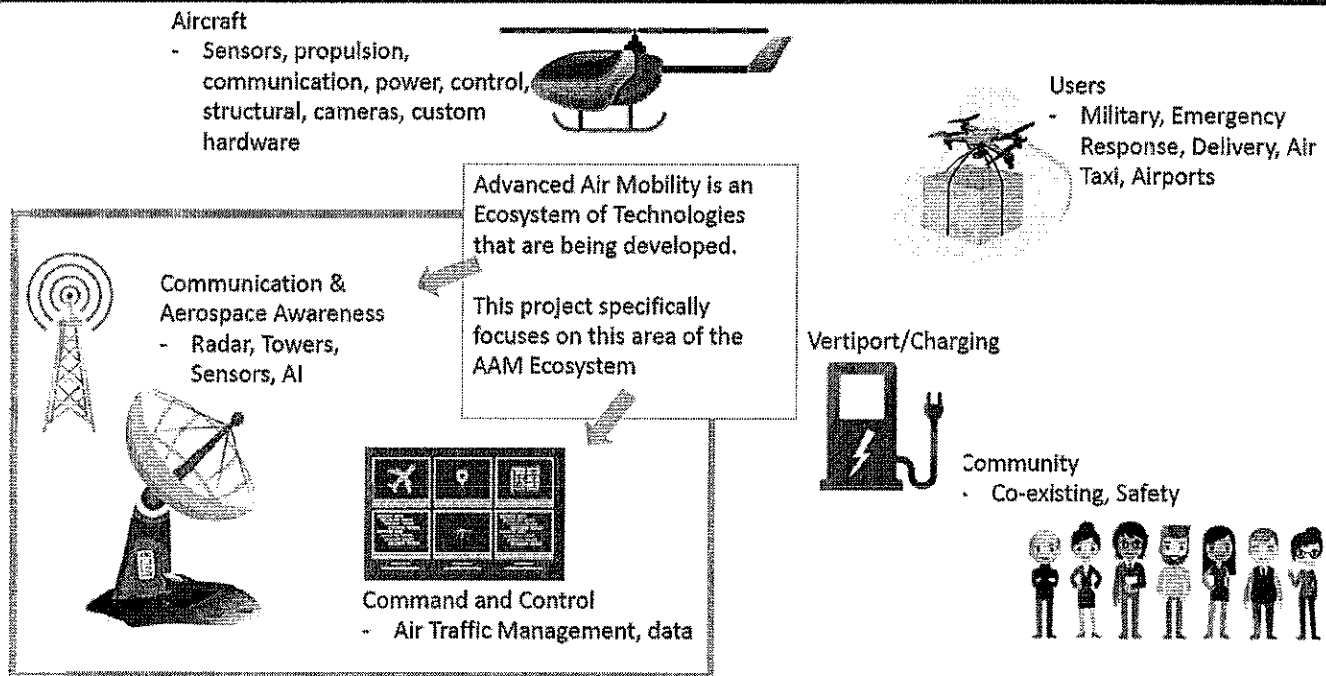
Aircraft
- Sensors, propulsion, communication, power, control, structural, cameras, custom hardware

Users
- Military, Emergency Response, Delivery, Air Taxi, Airports

Advanced Air Mobility is an Ecosystem of Technologies that are being developed.

This project specifically focuses on this area of the AAM Ecosystem

Communication & Aerospace Awareness
- Radar, Towers, Sensors, AI

Vertiport/Charging

Community
- Co-existing, Safety

Command and Control
- Air Traffic Management, data